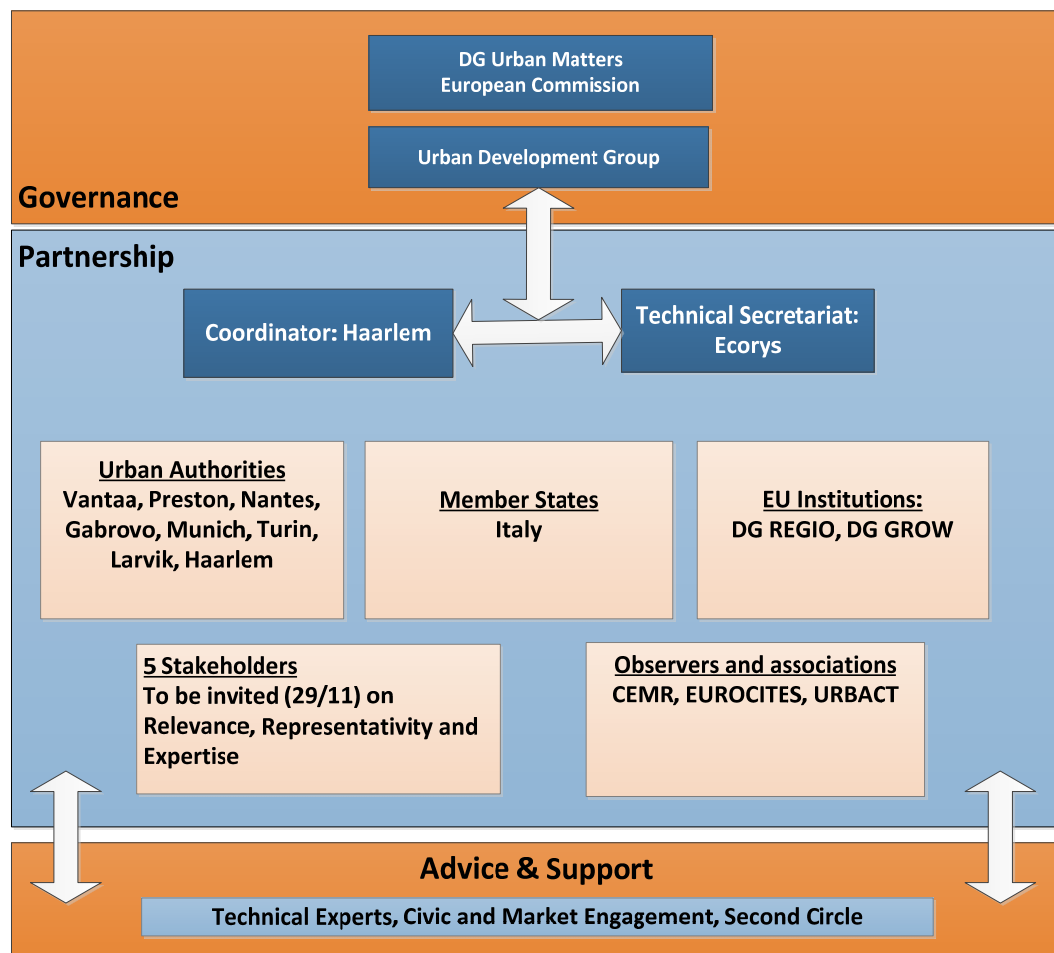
DG Urban Matters
European Commission

Urban Development Group

Governance

Partnership

Coordinator: Haarlem

Technical Secretariat: Ecorys

Urban Authorities
Vantaa, Preston, Nantes, Gabrovo, Munich, Turin, Larvik, Haarlem

Member States
Italy

EU Institutions:
DG REGIO, DG GROW

5 Stakeholders
To be invited (29/11) on Relevance, Representativity and Expertise

Observers and associations
CEMR, EUROCITES, URBACT

Advice & Support

Technical Experts, Civic and Market Engagement, Second Circle